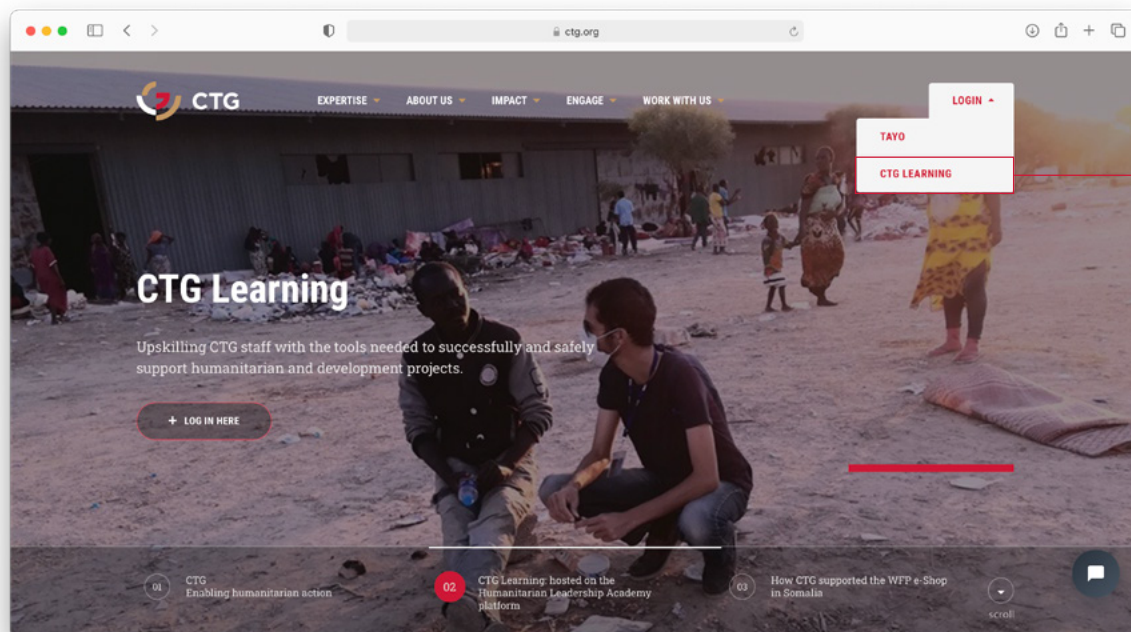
ctg.org

CTG

EXPERTISE ABOUT US IMPACT ENGAGE WORK WITH US

LOGIN

TAYO

CTG LEARNING

CTG Learning

Upskilling CTG staff with the tools needed to successfully and safely support humanitarian and development projects.

+ LOG IN HERE

01 CTG Enabling humanitarian action

02 CTG Learning: hosted on the Humanitarian Leadership Academy platform

03 How CTG supported the WFP e-Shop in Somalia

scroll